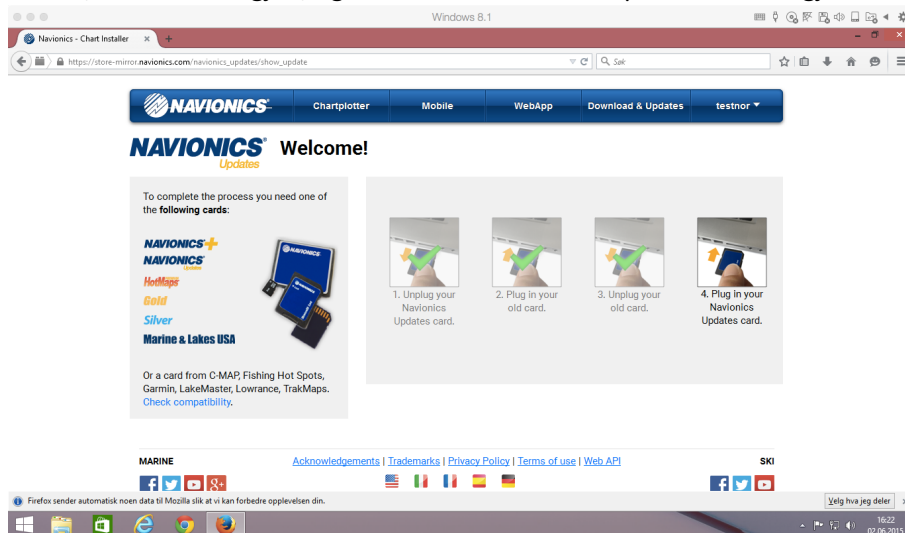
Windows 8.1

Navionics - Chart Installer ×

https://store-mirror.navionics.com/navionics_updates/show_update

Søk

NAVIONICS Chartplotter Mobile WebApp Download & Updates testnor ▼

NAVIONICS Updates Welcome!

To complete the process you need one of the following cards:

NAVIONICS+
NAVIONICS Updates
HotMaps
Gold
Silver
Marine & Lakes USA

NAVIONICS

Or a card from C-MAP, Fishing Hot Spots, Garmin, LakeMaster, Lowrance, TrakMaps. Check compatibility.

1. Unplug your Navionics Updates card.

2. Plug in your old card.

3. Unplug your old card.

4. Plug in your Navionics Updates card.

MARINE

Acknowledgements | Trademarks | Privacy Policy | Terms of use | Web API

SKI

Firefox sender automatisk noen data til Mozilla slik at vi kan forbedre opplevelsen din.

Velg hva jeg deler

16:22
02.06.2015